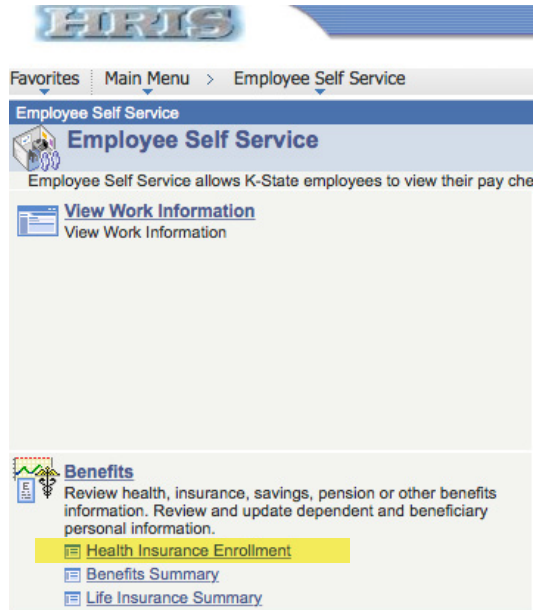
HRIS

Favorites | Main Menu > Employee Self Service

Employee Self Service

Employee Self Service

Employee Self Service allows K-State employees to view their pay che

View Work Information
View Work Information

Benefits
Review health, insurance, savings, pension or other benefits information. Review and update dependent and beneficiary personal information.

Health Insurance Enrollment
Benefits Summary
Life Insurance Summary